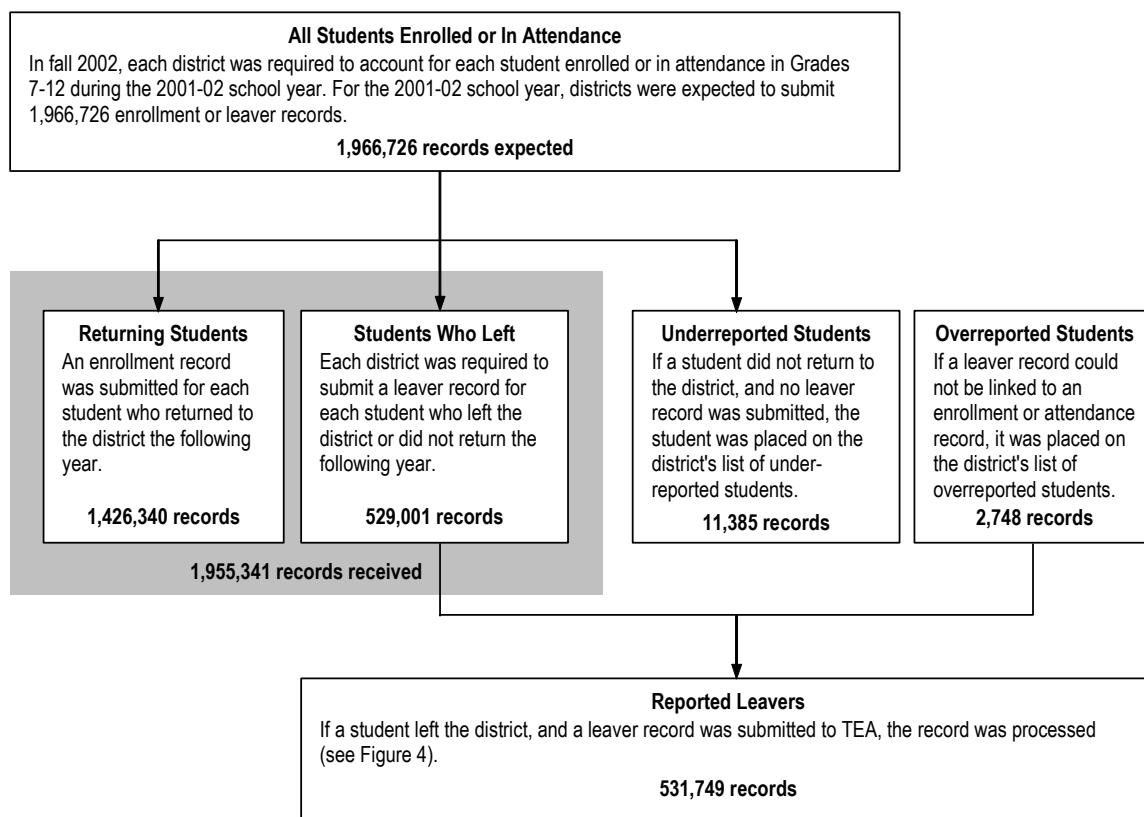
**All Students Enrolled or In Attendance**

In fall 2002, each district was required to account for each student enrolled or in attendance in Grades 7-12 during the 2001-02 school year. For the 2001-02 school year, districts were expected to submit 1,966,726 enrollment or leaver records.

**1,966,726 records expected**

**Returning Students**

An enrollment record was submitted for each student who returned to the district the following year.

**1,426,340 records**

**Students Who Left**

Each district was required to submit a leaver record for each student who left the district or did not return the following year.

**529,001 records**

**1,955,341 records received**

**Underreported Students**

If a student did not return to the district, and no leaver record was submitted, the student was placed on the district's list of underreported students.

**11,385 records**

**Overreported Students**

If a leaver record could not be linked to an enrollment or attendance record, it was placed on the district's list of overreported students.

**2,748 records**

**Reported Leavers**

If a student left the district, and a leaver record was submitted to TEA, the record was processed (see Figure 4).

**531,749 records**